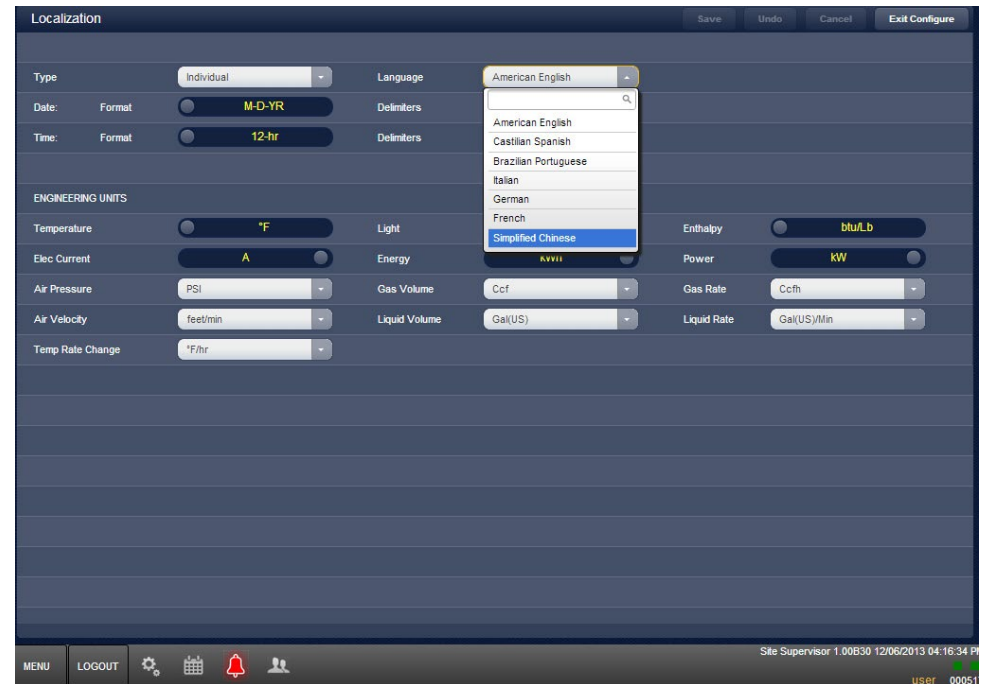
Localization

Save Undo Cancel Exit Configure

| Type | Individual | Language | American English | | |
|---|---|---|---|---|---|
| Date: Format | M-D-YR | Delimiters | | | |
| Time: Format | 12-hr | Delimiters | | | |

American English
Castilian Spanish
Brazilian Portuguese
Italian
German
French
Simplified Chinese

ENGINEERING UNITS

| Temperature | °F | Light | | Enthalpy | btu/Lb |
|---|---|---|---|---|---|
| Elec Current | A | Energy | kWh | Power | kW |
| Air Pressure | PSI | Gas Volume | Ccf | Gas Rate | Ccfh |
| Air Velocity | feet/min | Liquid Volume | Gal(US) | Liquid Rate | Gal(US)/Min |
| Temp Rate Change | °F/hr | | | | |

MENU LOGOUT

Site Supervisor 1.00B30 12/06/2013 04:16:34 P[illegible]
user 00051